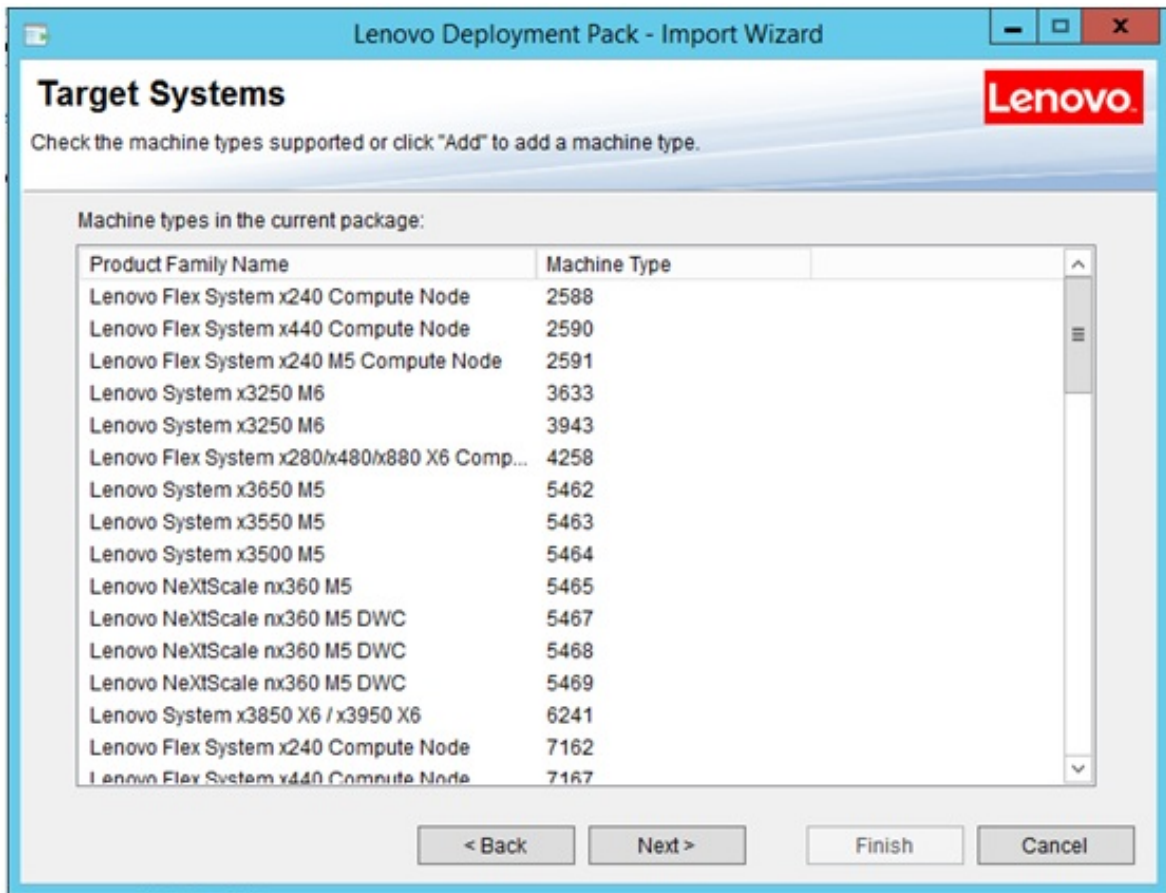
Lenovo Deployment Pack - Import Wizard

Target Systems

Lenovo.

Check the machine types supported or click "Add" to add a machine type.

Machine types in the current package:

| Product Family Name | Machine Type |
|---|---|
| Lenovo Flex System x240 Compute Node | 2588 |
| Lenovo Flex System x440 Compute Node | 2590 |
| Lenovo Flex System x240 M5 Compute Node | 2591 |
| Lenovo System x3250 M6 | 3633 |
| Lenovo System x3250 M6 | 3943 |
| Lenovo Flex System x280/x480/x880 X6 Comp... | 4258 |
| Lenovo System x3650 M5 | 5462 |
| Lenovo System x3550 M5 | 5463 |
| Lenovo System x3500 M5 | 5464 |
| Lenovo NeXtScale nx360 M5 | 5465 |
| Lenovo NeXtScale nx360 M5 DWC | 5467 |
| Lenovo NeXtScale nx360 M5 DWC | 5468 |
| Lenovo NeXtScale nx360 M5 DWC | 5469 |
| Lenovo System x3850 X6 / x3950 X6 | 6241 |
| Lenovo Flex System x240 Compute Node | 7162 |
| Lenovo Flex System x440 Compute Node | 7167 |

< Back    Next >    Finish    Cancel